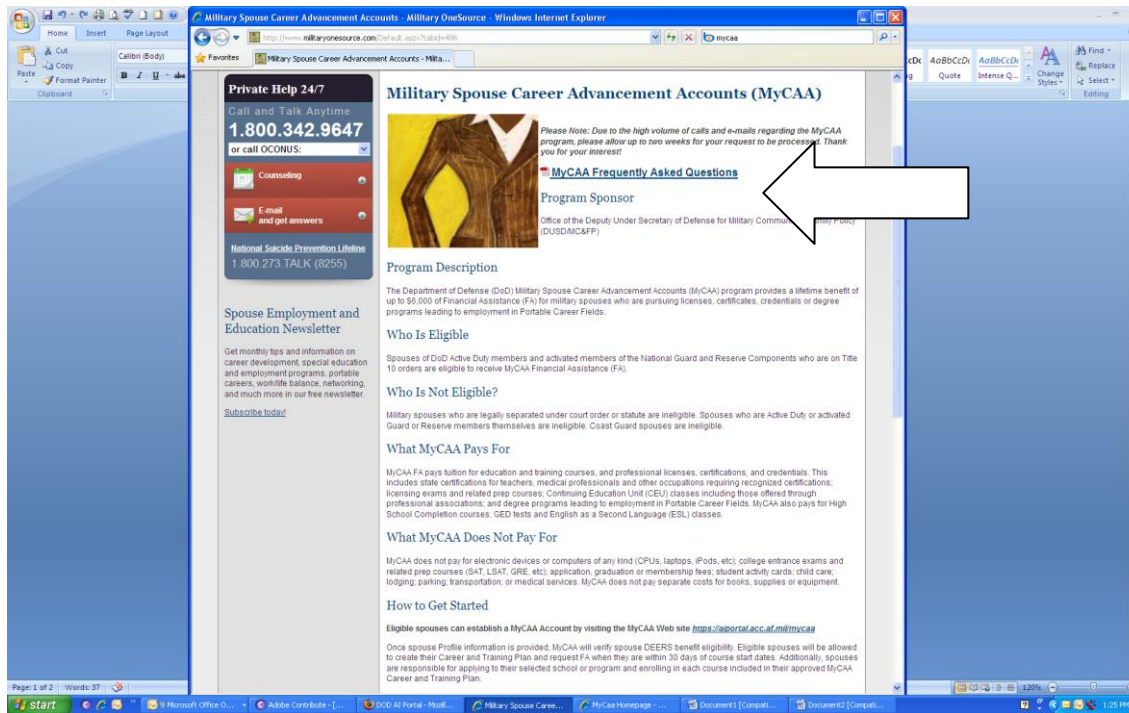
Home Insert Page Layout
Cut
Copy
Format Painter
Paste
Calibri (Body)
Clipboard
Military Spouse Career Advancement Accounts - Military OneSource - Windows Internet Explorer
http://www.militaryonesource.com/Default.aspx?tabid=486
mycaa
Favorites
Military Spouse Career Advancement Accounts - Milita...
AaBbCcDc AaBbCcDc
Quote Intense Q...
Change Styles
Find
Replace
Select
Editing

Private Help 24/7
Call and Talk Anytime
1.800.342.9647
or call OCONUS:
Counseling
E-mail and get answers
National Suicide Prevention Lifeline
1.800.273.TALK (8255)

Spouse Employment and Education Newsletter

Get monthly tips and information on career development, special education and employment programs, portable careers, work/life balance, networking, and much more in our free newsletter.

Subscribe today!

Military Spouse Career Advancement Accounts (MyCAA)

Please Note: Due to the high volume of calls and e-mails regarding the MyCAA program, please allow up to two weeks for your request to be processed. Thank you for your interest!

MyCAA Frequently Asked Questions

Program Sponsor

Office of the Deputy Under Secretary of Defense for Military Commun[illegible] Policy) (DUSD/MC&FP)

Program Description

The Department of Defense (DoD) Military Spouse Career Advancement Accounts (MyCAA) program provides a lifetime benefit of up to $6,000 of Financial Assistance (FA) for military spouses who are pursuing licenses, certificates, credentials or degree programs leading to employment in Portable Career Fields.

Who Is Eligible

Spouses of DoD Active Duty members and activated members of the National Guard and Reserve Components who are on Title 10 orders are eligible to receive MyCAA Financial Assistance (FA).

Who Is Not Eligible?

Military spouses who are legally separated under court order or statute are ineligible. Spouses who are Active Duty or activated Guard or Reserve members themselves are ineligible. Coast Guard spouses are ineligible.

What MyCAA Pays For

MyCAA FA pays tuition for education and training courses, and professional licenses, certifications, and credentials. This includes state certifications for teachers, medical professionals and other occupations requiring recognized certifications; licensing exams and related prep courses; Continuing Education Unit (CEU) classes including those offered through professional associations; and degree programs leading to employment in Portable Career Fields. MyCAA also pays for High School Completion courses, GED tests and English as a Second Language (ESL) classes.

What MyCAA Does Not Pay For

MyCAA does not pay for electronic devices or computers of any kind (CPUs, laptops, iPods, etc); college entrance exams and related prep courses (SAT, LSAT, GRE, etc); application, graduation or membership fees; student activity cards; child care; lodging; parking; transportation; or medical services. MyCAA does not pay separate costs for books, supplies or equipment.

How to Get Started

Eligible spouses can establish a MyCAA Account by visiting the MyCAA Web site https://aiportal.acc.af.mil/mycaa

Once spouse Profile information is provided, MyCAA will verify spouse DEERS benefit eligibility. Eligible spouses will be allowed to create their Career and Training Plan and request FA when they are within 30 days of course start dates. Additionally, spouses are responsible for applying to their selected school or program and enrolling in each course included in their approved MyCAA Career and Training Plan.

Page: 1 of 2 Words: 37
120%
start
9 Microsoft Office O...
Adobe Contribute - [...
DOD AI Portal - Mozil...
Military Spouse Caree...
MyCaa Homepage - ...
Document1 [Compati...
Document2 [Compati...
1:25 PM